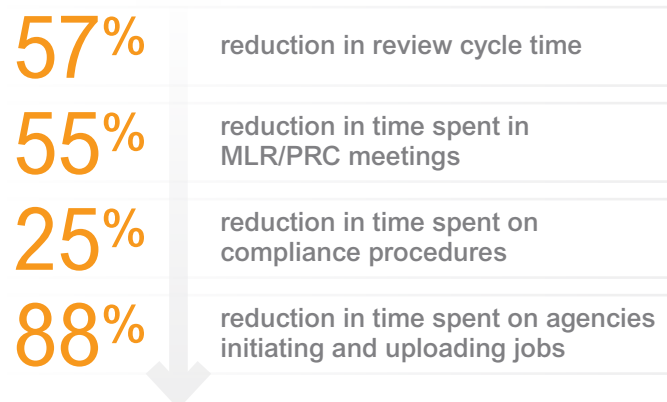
57% reduction in review cycle time

55% reduction in time spent in MLR/PRC meetings

25% reduction in time spent on compliance procedures

88% reduction in time spent on agencies initiating and uploading jobs